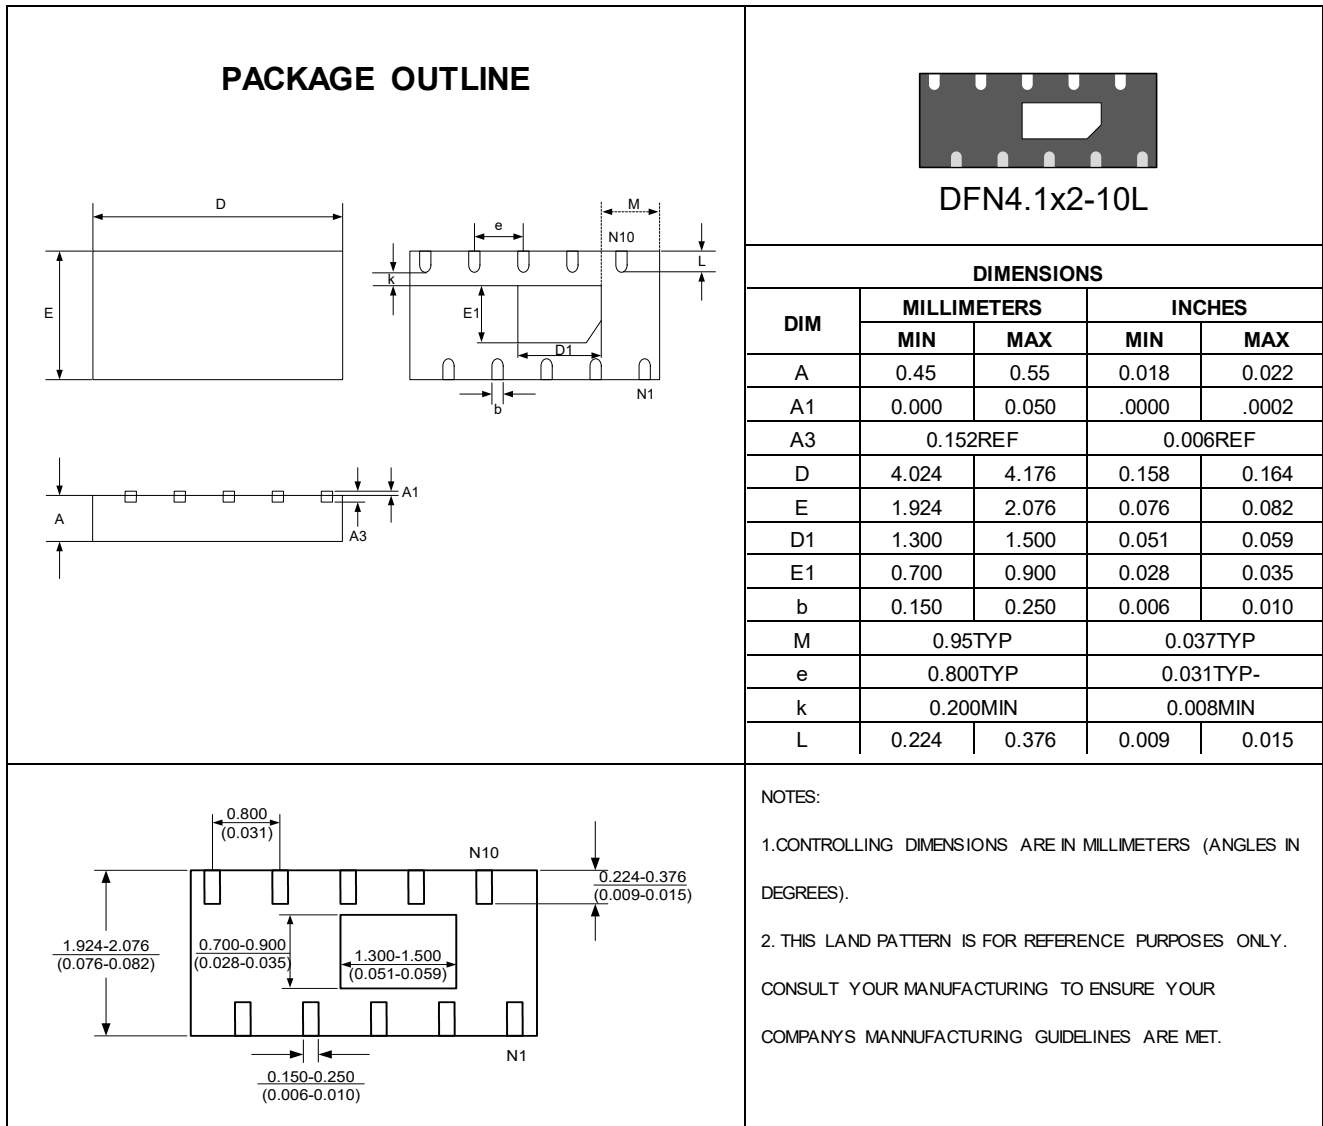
PACKAGE OUTLINE

D

E

e

M

N10

L

k

E1

D1

N1

b

A

A1

A3

DFN4.1x2-10L

DIMENSIONS

| DIM | MILLIMETERS MIN | MILLIMETERS MAX | INCHES MIN | INCHES MAX |
|---|---|---|---|---|
| A | 0.45 | 0.55 | 0.018 | 0.022 |
| A1 | 0.000 | 0.050 | .0000 | .0002 |
| A3 | 0.152REF | | 0.006REF | |
| D | 4.024 | 4.176 | 0.158 | 0.164 |
| E | 1.924 | 2.076 | 0.076 | 0.082 |
| D1 | 1.300 | 1.500 | 0.051 | 0.059 |
| E1 | 0.700 | 0.900 | 0.028 | 0.035 |
| b | 0.150 | 0.250 | 0.006 | 0.010 |
| M | 0.95TYP | | 0.037TYP | |
| e | 0.800TYP | | 0.031TYP- | |
| k | 0.200MIN | | 0.008MIN | |
| L | 0.224 | 0.376 | 0.009 | 0.015 |

0.800
(0.031)

N10

0.224-0.376
(0.009-0.015)

1.924-2.076
(0.076-0.082)

0.700-0.900
(0.028-0.035)

1.300-1.500
(0.051-0.059)

N1

0.150-0.250
(0.006-0.010)

NOTES:

1.CONTROLLING DIMENSIONS ARE IN MILLIMETERS (ANGLES IN DEGREES).

2. THIS LAND PATTERN IS FOR REFERENCE PURPOSES ONLY. CONSULT YOUR MANUFACTURING TO ENSURE YOUR COMPANYS MANNUFACTURING GUIDELINES ARE MET.